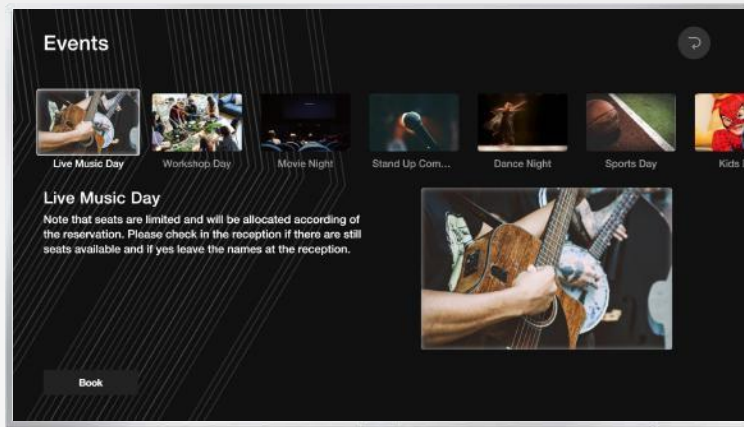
Events

Live Music Day

Workshop Day

Movie Night

Stand Up Com...

Dance Night

Sports Day

Kids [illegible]

Live Music Day

Note that seats are limited and will be allocated according of the reservation. Please check in the reception if there are still seats available and if yes leave the names at the reception.

Book